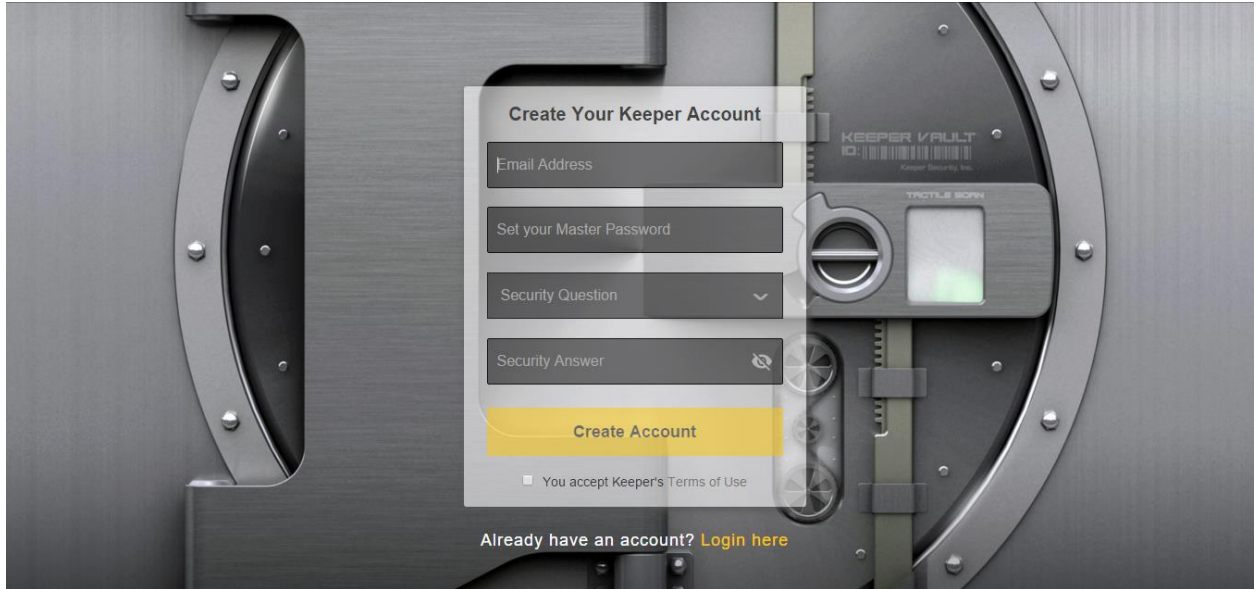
Create Your Keeper Account

Email Address

Set your Master Password

Security Question

Security Answer

Create Account

You accept Keeper's Terms of Use

Already have an account? Login here

KEEPER VAULT
ID:
Keeper Security, Inc.

TACTILE BORN